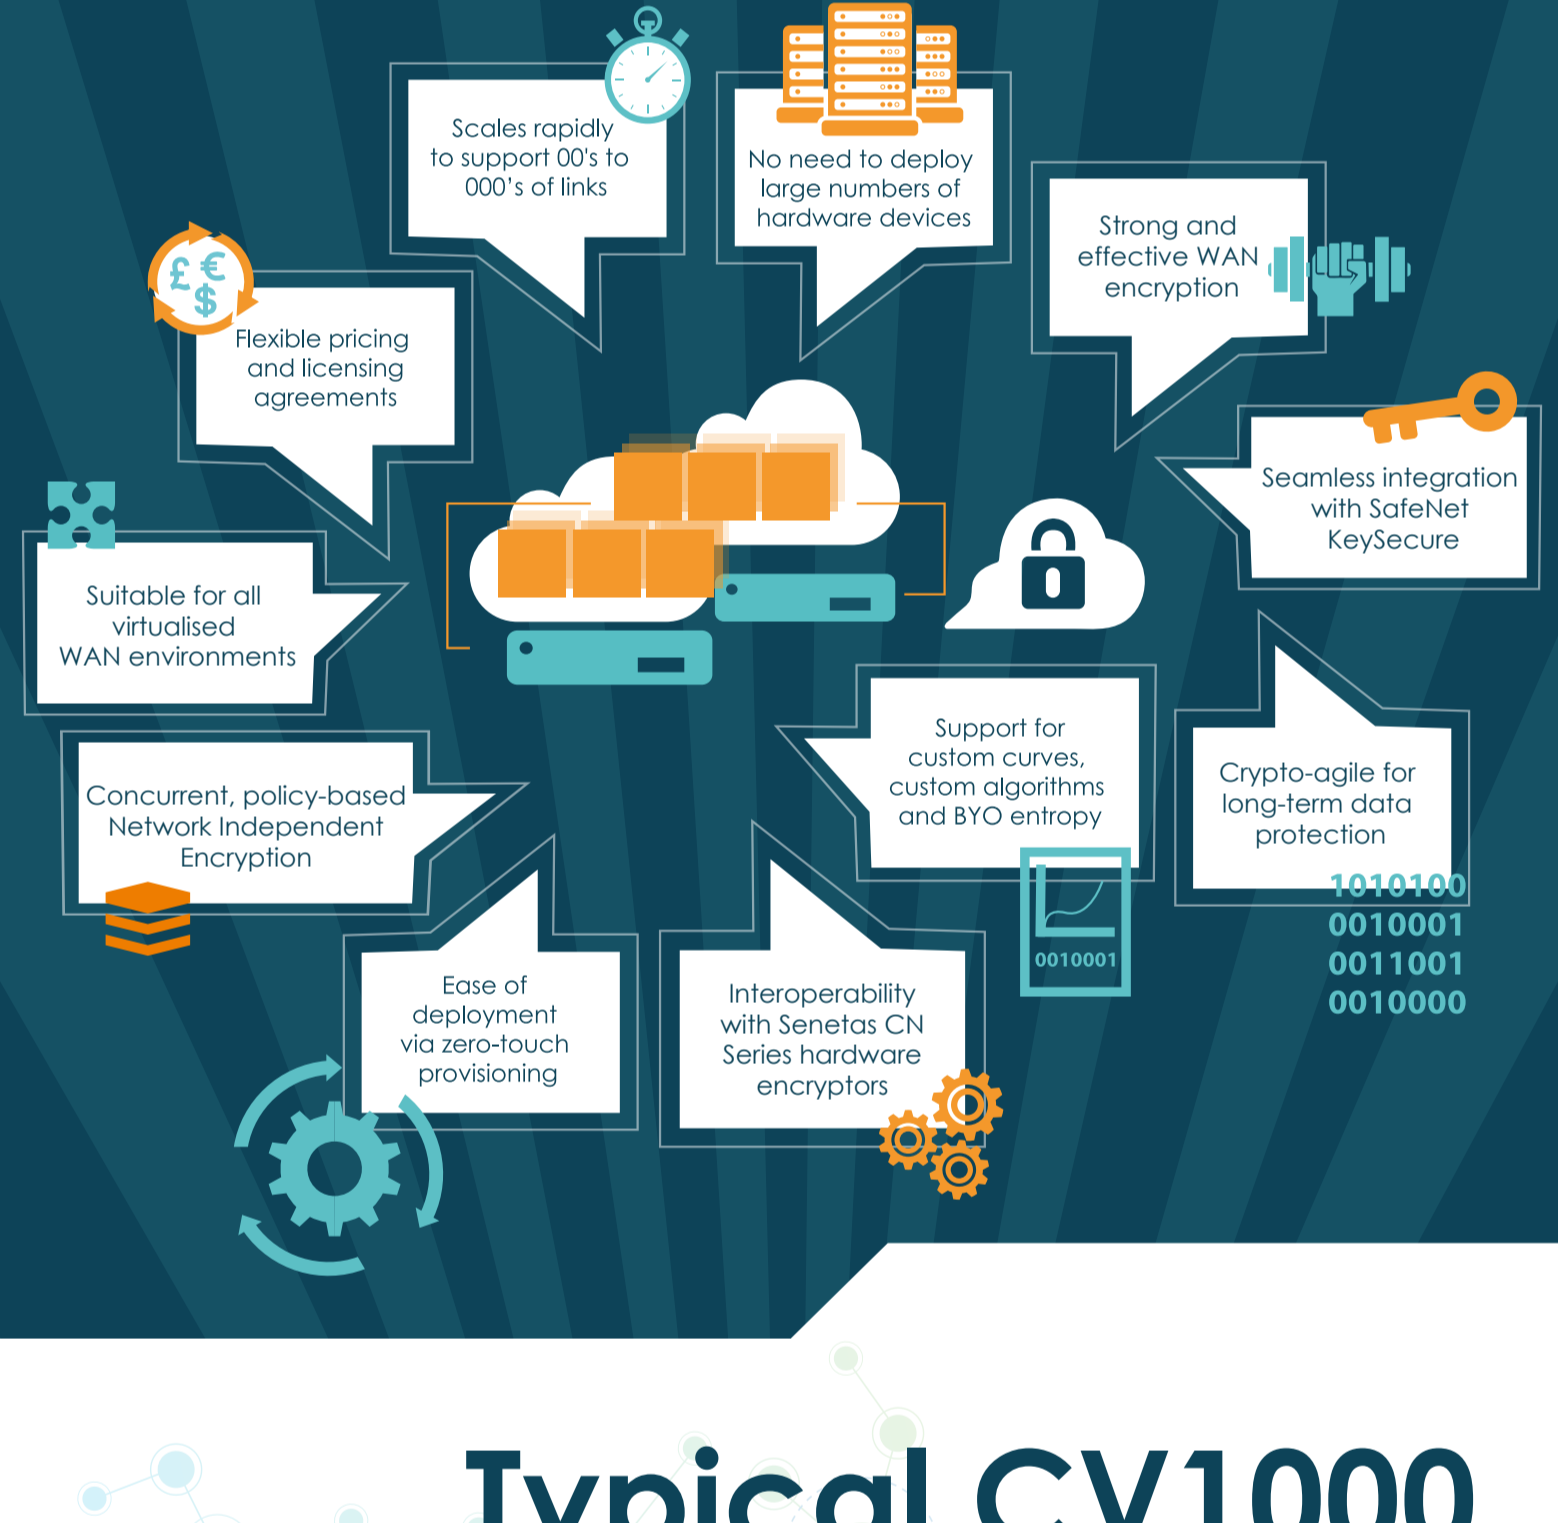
Scales rapidly to support 00's to 000's of links

No need to deploy large numbers of hardware devices

Strong and effective WAN encryption

£ € $

Flexible pricing and licensing agreements

Seamless integration with SafeNet KeySecure

Suitable for all virtualised WAN environments

Support for custom curves, custom algorithms and BYO entropy

Crypto-agile for long-term data protection

Concurrent, policy-based Network Independent Encryption

1010100
0010001
0011001
0010000

0010001

Ease of deployment via zero-touch provisioning

Interoperability with Senetas CN Series hardware encryptors

Typical CV1000